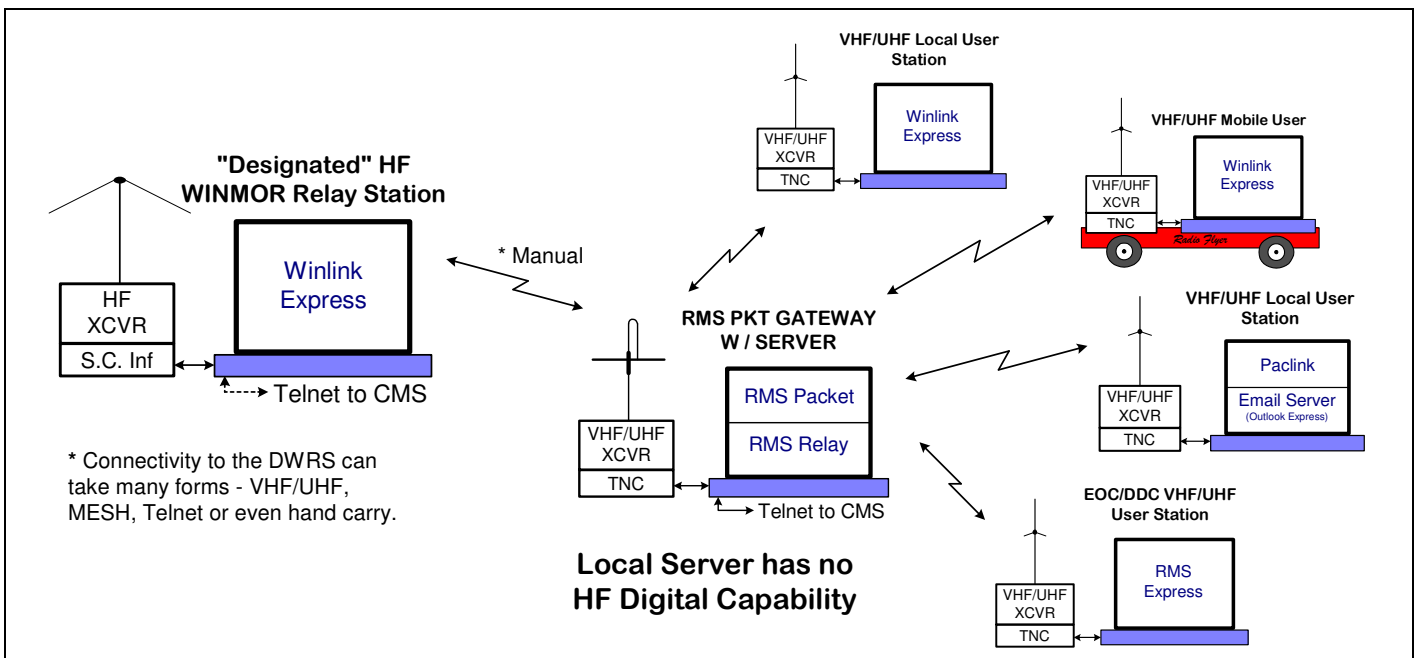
"Designated" HF WINMOR Relay Station

HF XCVR

S.C. Inf

Winlink Express

Telnet to CMS

* Manual

* Connectivity to the DWRS can take many forms - VHF/UHF, MESH, Telnet or even hand carry.

VHF/UHF Local User Station

VHF/UHF XCVR

TNC

Winlink Express

VHF/UHF Mobile User

VHF/UHF XCVR

TNC

Winlink Express

Radio Flyer

RMS PKT GATEWAY W / SERVER

VHF/UHF XCVR

TNC

RMS Packet

RMS Relay

Telnet to CMS

Local Server has no HF Digital Capability

VHF/UHF Local User Station

VHF/UHF XCVR

TNC

Paclink

Email Server (Outlook Express)

EOC/DDC VHF/UHF User Station

VHF/UHF XCVR

TNC

RMS Express